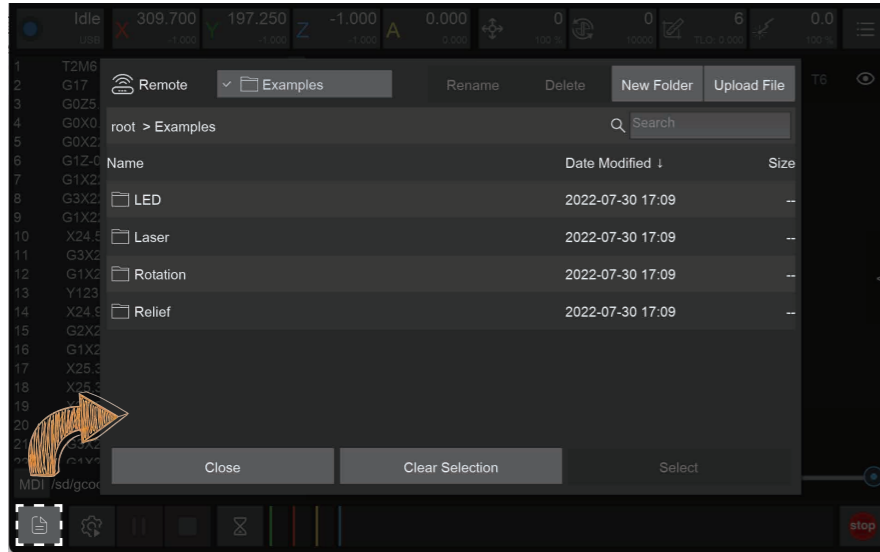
Idle USB X 309.700 -1.000 Y 197.250 -1.000 Z -1.000 -1.000 A 0.000 0.000 0 100 % 0 10000 6 TLO: 0.000 0.0 100 %

1 T2M6
2 G17
3 G0Z5
4 G0X0
5 G0X2
6 G1Z-0
7 G1X2
8 G3X2
9 G1X2
10 X24.
11 G3X2
12 G1X2
13 Y123
14 X24.
15 G2X2
16 G1X2
17 X25.
18 X25.
19
20
21
22 G1X2

T6

Remote | Examples | Rename | Delete | New Folder | Upload File

root > Examples

Search

| Name | Date Modified ↓ | Size |
|---|---|---|
| LED | 2022-07-30 17:09 | -- |
| Laser | 2022-07-30 17:09 | -- |
| Rotation | 2022-07-30 17:09 | -- |
| Relief | 2022-07-30 17:09 | -- |

Close | Clear Selection | Select

MDI /sd/gcod

stop